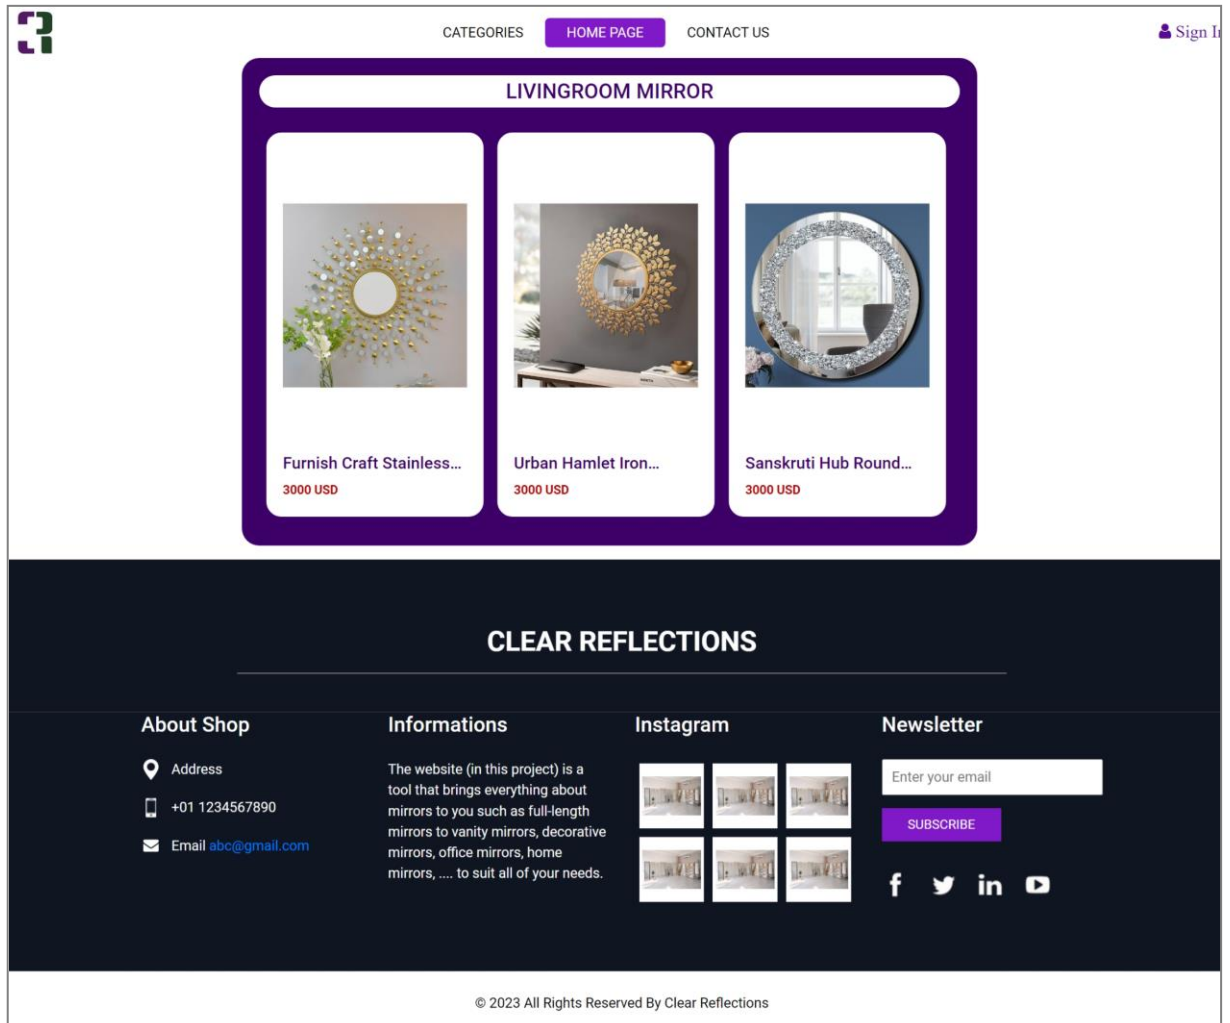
CATEGORIES HOME PAGE CONTACT US

Sign I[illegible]

LIVINGROOM MIRROR

Furnish Craft Stainless...
3000 USD

Urban Hamlet Iron...
3000 USD

Sanskruti Hub Round...
3000 USD

CLEAR REFLECTIONS

About Shop

Address

+01 1234567890

Email abc@gmail.com

Informations

The website (in this project) is a tool that brings everything about mirrors to you such as full-length mirrors to vanity mirrors, decorative mirrors, office mirrors, home mirrors, .... to suit all of your needs.

Instagram

Newsletter

Enter your email

SUBSCRIBE

f in

© 2023 All Rights Reserved By Clear Reflections